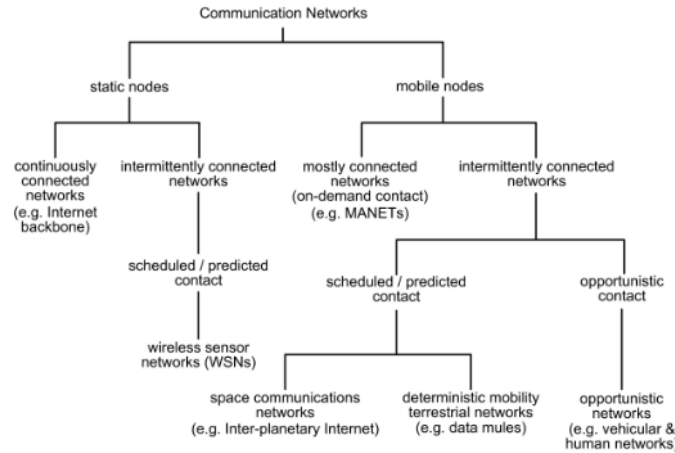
Communication Networks

static nodes

mobile nodes

continuously connected networks (e.g. Internet backbone)

intermittently connected networks

mostly connected networks (on-demand contact) (e.g. MANETs)

intermittently connected networks

scheduled / predicted contact

wireless sensor networks (WSNs)

scheduled / predicted contact

opportunistic contact

space communications networks (e.g. Inter-planetary Internet)

deterministic mobility terrestrial networks (e.g. data mules)

opportunistic networks (e.g. vehicular & human networks)